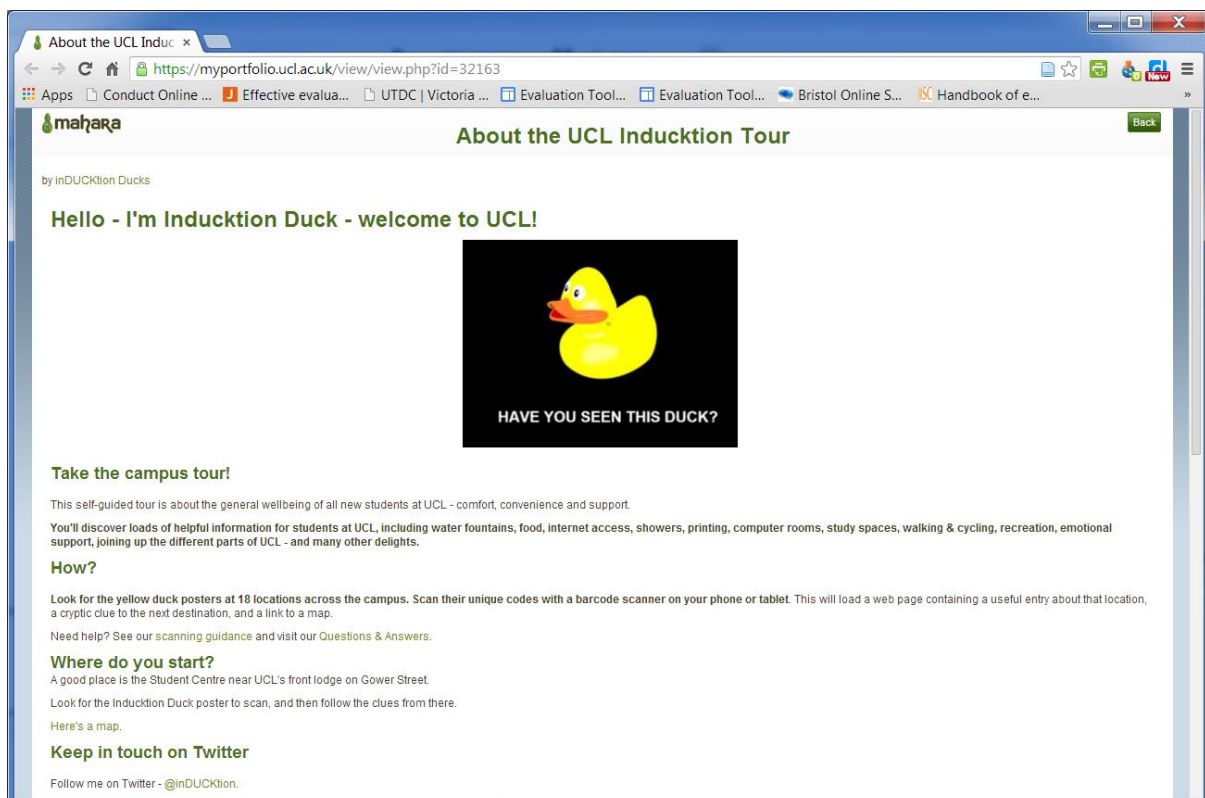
About the UCL Induc ×

https://myportfolio.ucl.ac.uk/view/view.php?id=32163

Apps Conduct Online ... Effective evalua... UTDC | Victoria ... Evaluation Tool... Evaluation Tool... Bristol Online S... Handbook of e...

mahara

About the UCL Inducktion Tour

Back

by inDUCKtion Ducks

Hello - I'm Inducktion Duck - welcome to UCL!

HAVE YOU SEEN THIS DUCK?

Take the campus tour!

This self-guided tour is about the general wellbeing of all new students at UCL - comfort, convenience and support.

You'll discover loads of helpful information for students at UCL, including water fountains, food, internet access, showers, printing, computer rooms, study spaces, walking & cycling, recreation, emotional support, joining up the different parts of UCL - and many other delights.

How?

Look for the yellow duck posters at 18 locations across the campus. Scan their unique codes with a barcode scanner on your phone or tablet. This will load a web page containing a useful entry about that location, a cryptic clue to the next destination, and a link to a map.

Need help? See our scanning guidance and visit our Questions & Answers.

Where do you start?

A good place is the Student Centre near UCL's front lodge on Gower Street.

Look for the Inducktion Duck poster to scan, and then follow the clues from there.

Here's a map.

Keep in touch on Twitter

Follow me on Twitter - @inDUCKtion.